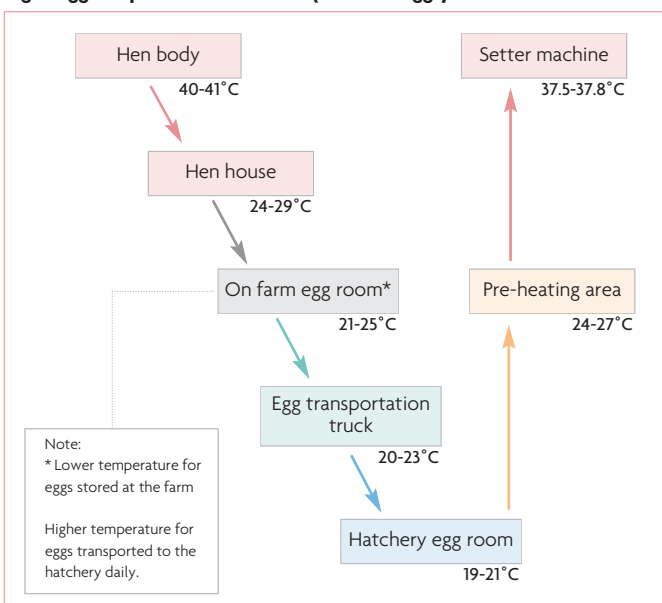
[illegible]

Hen body
40-41°C

Hen house
24-29°C

On farm egg room*
21-25°C

Egg transportation truck
20-23°C

Hatchery egg room
19-21°C

Pre-heating area
24-27°C

Setter machine
37.5-37.8°C

Note:
* Lower temperature for eggs stored at the farm

Higher temperature for eggs transported to the hatchery daily.